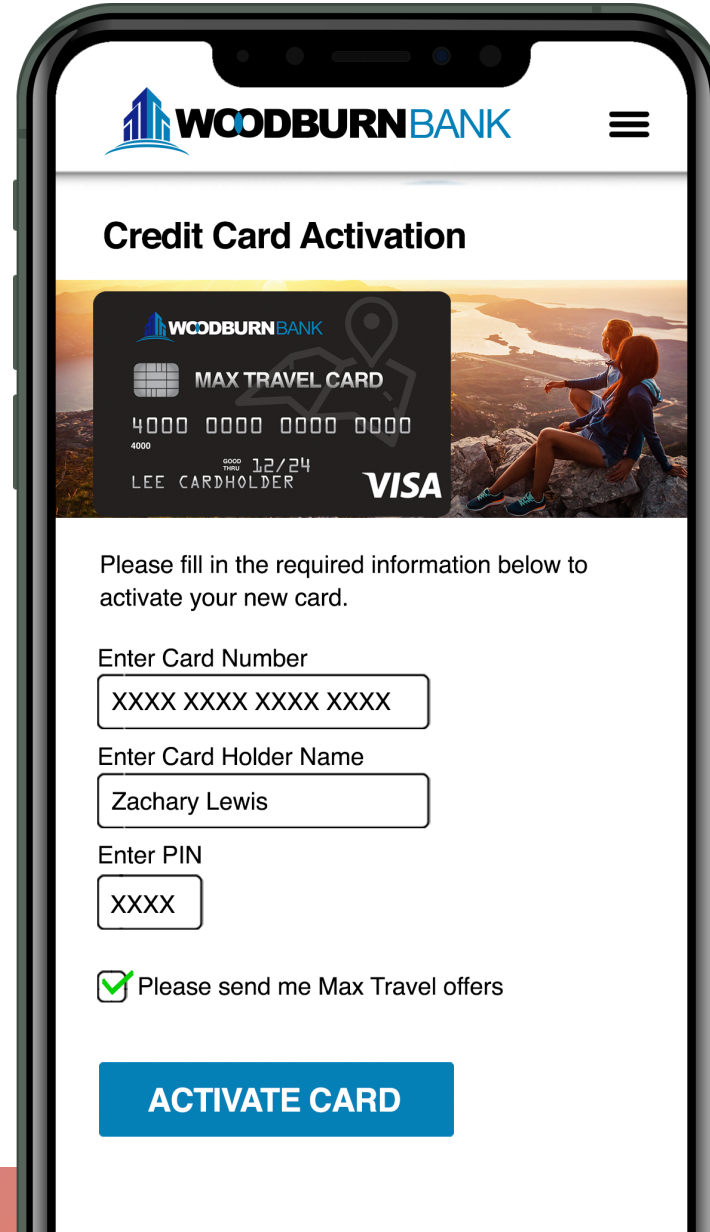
WOODBURNBANK

Credit Card Activation

WOODBURNBANK
MAX TRAVEL CARD
4000 0000 0000 0000
4000
GOOD THRU 12/24
LEE CARDHOLDER
VISA

Please fill in the required information below to activate your new card.

Enter Card Number
XXXX XXXX XXXX XXXX

Enter Card Holder Name
Zachary Lewis

Enter PIN
XXXX

Please send me Max Travel offers

ACTIVATE CARD